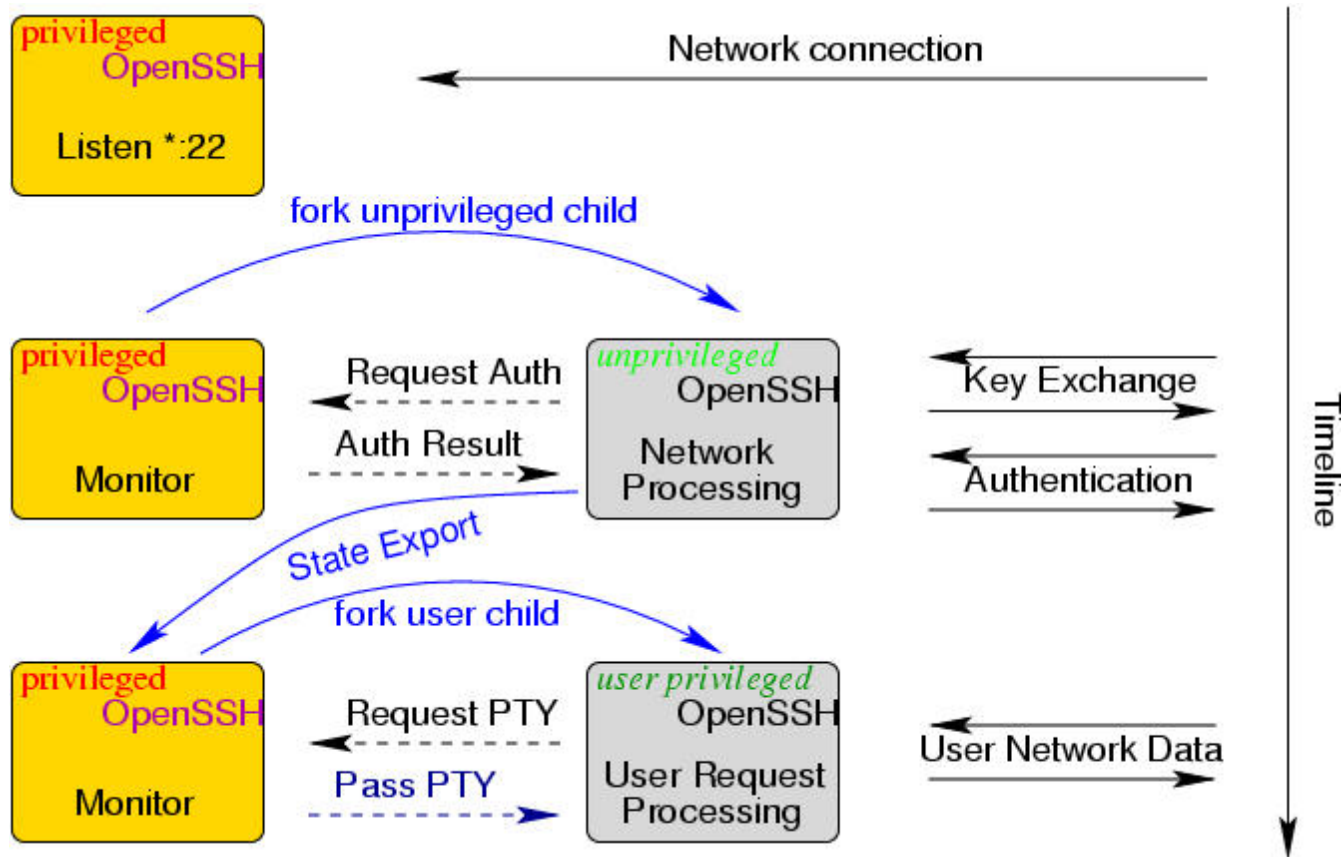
privileged
OpenSSH
Listen *:22

Network connection

fork unprivileged child

privileged
OpenSSH
Monitor

Request Auth

Auth Result

unprivileged
OpenSSH
Network Processing

Key Exchange

Authentication

Timeline

State Export

fork user child

privileged
OpenSSH
Monitor

Request PTY

Pass PTY

user privileged
OpenSSH
User Request Processing

User Network Data